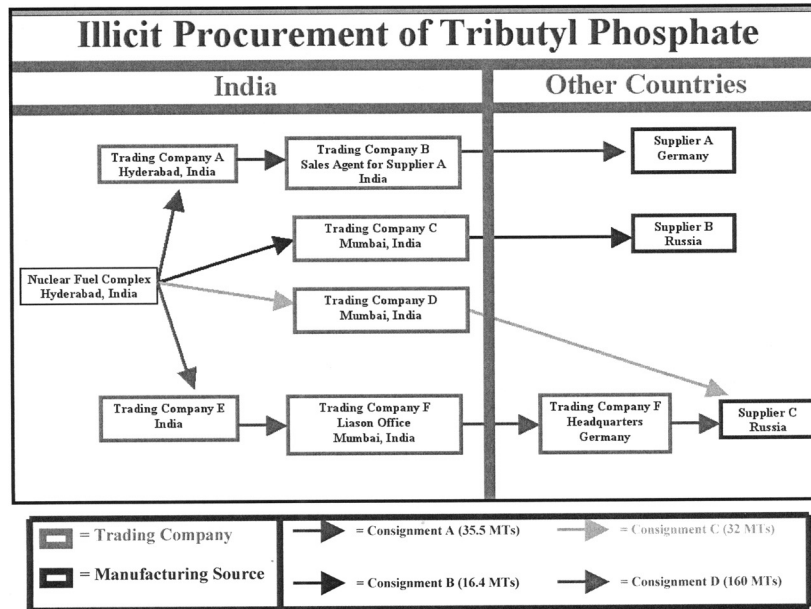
Illicit Procurement of Tributyl Phosphate

India

Other Countries

Trading Company A
Hyderabad, India

Trading Company B
Sales Agent for Supplier A
India

Supplier A
Germany

Trading Company C
Mumbai, India

Supplier B
Russia

Nuclear Fuel Complex
Hyderabad, India

Trading Company D
Mumbai, India

Trading Company E
India

Trading Company F
Liason Office
Mumbai, India

Trading Company F
Headquarters
Germany

Supplier C
Russia

= Trading Company

= Manufacturing Source

= Consignment A (35.5 MTs)

= Consignment C (32 MTs)

= Consignment B (16.4 MTs)

= Consignment D (160 MTs)